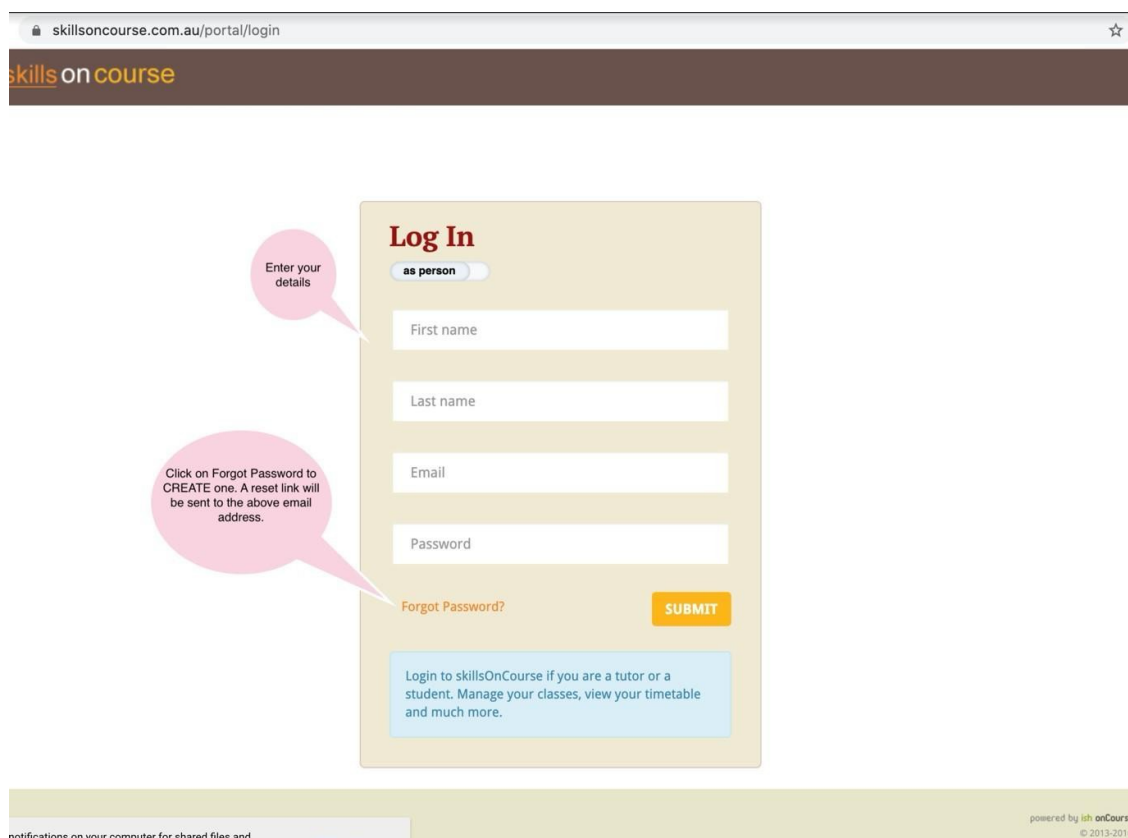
skillsoncourse.com.au/portal/login

skills on course

Log In

as person

Enter your details

First name

Last name

Email

Password

Click on Forgot Password to CREATE one. A reset link will be sent to the above email address.

Forgot Password?

SUBMIT

Login to skillsOnCourse if you are a tutor or a student. Manage your classes, view your timetable and much more.

notifications on your computer for shared files and

powered by ish onCours

© 2013-201